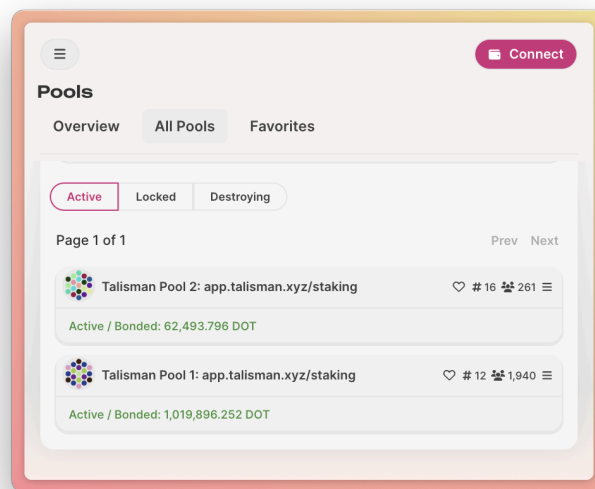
Connect

Pools

Overview All Pools Favorites

Active Locked Destroying

Page 1 of 1

Prev Next

Talisman Pool 2: app.talisman.xyz/staking

# 16 261

Active / Bonded: 62,493.796 DOT

Talisman Pool 1: app.talisman.xyz/staking

# 12 1,940

Active / Bonded: 1,019,896.252 DOT